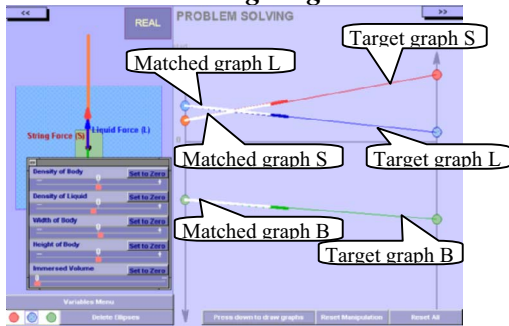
<<
REAL
PROBLEM SOLVING
>>
Target graph S
Matched graph L
String Force (S)
Liquid Force (L)
Matched graph S
Target graph L
Density of Body
Set to Zero
Density of Liquid
Set to Zero
Width of Body
Set to Zero
Height of Body
Set to Zero
Matched graph B
Target graph B
Immersed Volume
Set to Zero
Variables Menu
Delete Ellipses
Press down to draw graphs
Reset Manipulation
Reset All